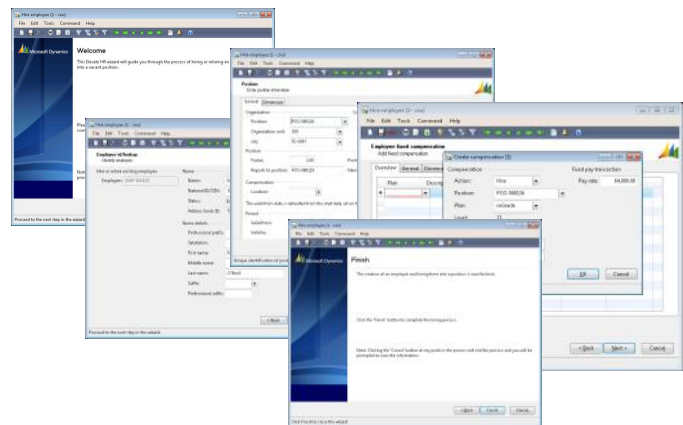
Hire employee (1 - ceu)
File Edit Tools Command Help
Microsoft Dynamics
Welcome
This Elevate HR wizard will guide you through the process of hiring or rehiring an employee into a vacant position.
Proceed to the next step in the wizard

Hire employee (1 - ceu)
File Edit Tools Command Help
Employee Id/lookup
Identify employee
Hire or rehire existing employee
Employee: EMP-00023
Name
Name:
Personnel ID/SSN:
Status:
Address book ID:
Name details
Professional prefix:
Salutation:
First name:
Middle name:
Last name: O'Neill
Suffix:
Professional suffix:
< Back
Proceed to the next step in the wizard

Hire employee (1 - ceu)
File Edit Tools Command Help
Position
Enter position information
General Dimensions
Organization
Position: POS-000020
Organization unit: 001
Title: SL-0001
Position
Position: 1.00
Reports to position: POS-000020
Compensation
Location:
Period
Valid from:
Valid to:

Hire employee (1 - ceu)
File Edit Tools Command Help
Employee fixed compensation
Add fixed compensation
Overview General Dimensions
Plan
Create compensation (1)
Compensation
Action: Hire
Position: POS-000020
Plan: noGrade
Level:
Fixed pay transaction
Pay rate: 64,000.00
OK Cancel
< Back Next > Cancel

Hire employee (1 - ceu)
File Edit Tools Command Help
Microsoft Dynamics
Finish
The creation of an employee and hiring them into a position is now finished.
Click the 'Finish' button to complete the hiring process.
Note: Clicking the 'Cancel' button at any point in the process will end the process and you will be prompted to save the information.
< Back Finish Cancel
Finish the wizard